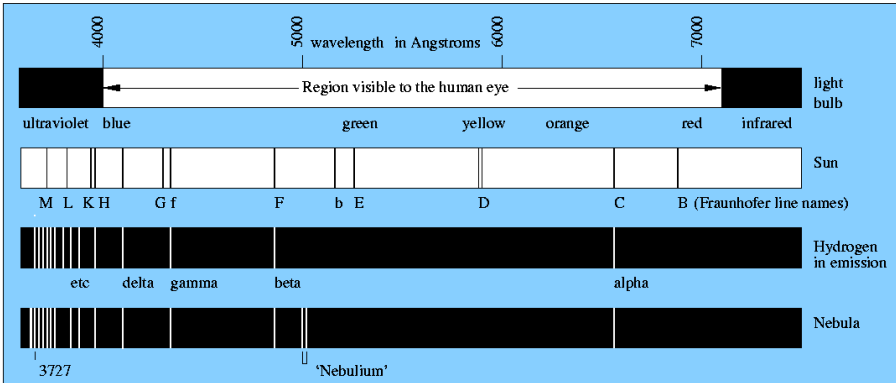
4000
5000
wavelength in Angstroms
6000
7000

Region visible to the human eye

light bulb

ultraviolet blue green yellow orange red infrared

Sun

M L K H G f F b E D C B (Fraunhofer line names)

Hydrogen in emission

etc delta gamma beta alpha

Nebula

3727 'Nebulium'